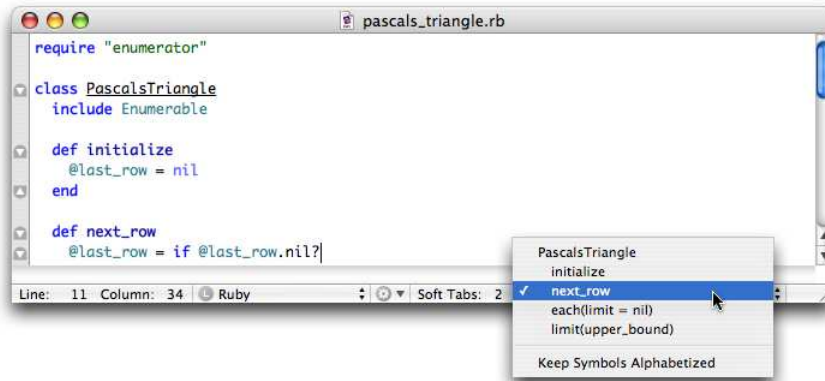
pascals_triangle.rb

require "enumerator"

class PascalsTriangle
  include Enumerable

  def initialize
    @last_row = nil
  end

  def next_row
    @last_row = if @last_row.nil?

Line: 11 Column: 34 Ruby Soft Tabs: 2

PascalsTriangle
initialize
✓ next_row
each(limit = nil)
limit(upper_bound)

Keep Symbols Alphabetized